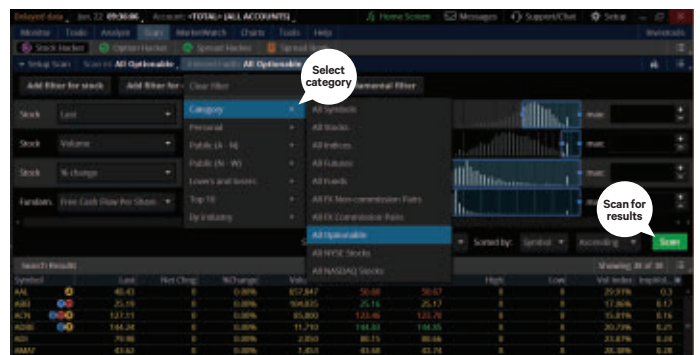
Delayed data Jan 22 09:36:46 Account: *TOTAL* (ALL ACCOUNTS) Home Screen Messages Support/Chat Setup

Monitor Trade Analyze Scan MarketWatch Charts Tools Help

Stock Hacker Option Hacker Spread Hacker Spread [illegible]

Setup Scan Scan in: All Optionable Intersect with: All Optionable

Add filter for stock Add filter for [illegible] Clear filter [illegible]amental filter

Select category

Category
Personal
Public (A - M)
Public (N - W)
Losers and losers
Top 10
By industry

All Symbols
All Stocks
All Indices
All Futures
All Funds
All FX Non-commission Pairs
All FX Commission Pairs
All Optionable
All NYSE Stocks
All NASDAQ Stocks

Stock Last
Stock Volume
Stock % change
Fundam. Free Cash Flow Per Share

max
max
max
max

Scan for results

Sorted by: Symbol Ascending Scan

Search Results Showing 30 of 30

| Symbol | Last | Net Chng | %Change | Volu... | | | High | Low | Vol index | Implied... |
|---|---|---|---|---|---|---|---|---|---|---|
| AAL | 40.43 | 0 | 0.00% | 657,847 | 50.60 | 50.67 | 0 | 0 | 29.91% | 0.3 |
| ABB | 25.19 | 0 | 0.00% | 104,835 | 25.16 | 25.17 | 0 | 0 | 17.86% | 0.17 |
| ACN | 127.11 | 0 | 0.00% | 85,800 | 123.46 | 123.78 | 0 | 0 | 15.81% | 0.16 |
| ADBE | 144.24 | 0 | 0.00% | 11,793 | 144.03 | 144.35 | 0 | 0 | 20.79% | 0.21 |
| ADI | 79.98 | 0 | 0.00% | 2,050 | 80.15 | 80.66 | 0 | 0 | 23.87% | 0.24 |
| AMAT | 43.62 | 0 | 0.00% | 1,453 | 43.68 | 43.74 | 0 | 0 | 28.38% | 0.28 |